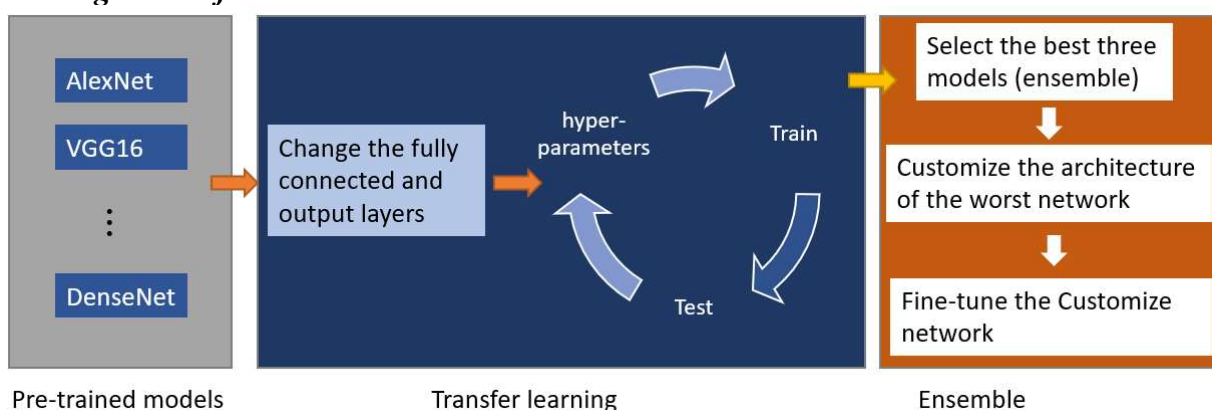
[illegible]

AlexNet

VGG16

⋮

DenseNet

Change the fully connected and output layers

hyper-parameters

Train

Test

Select the best three models (ensemble)

Customize the architecture of the worst network

Fine-tune the Customize network

Pre-trained models

Transfer learning

Ensemble